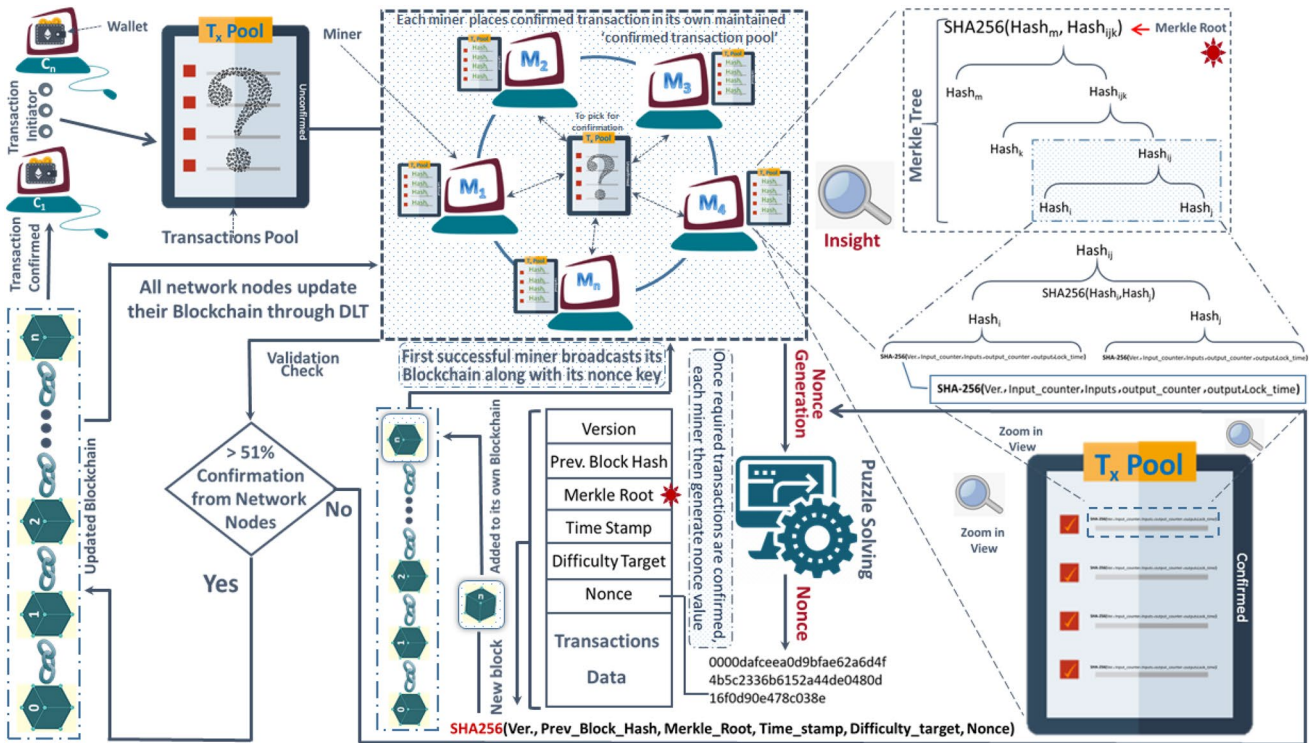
Wallet

$C_n$

Transaction Initiator

$C_1$

Transaction Confirmed

$T_x$ Pool

Unconfirmed

Transactions Pool

Miner

Each miner places confirmed transaction in its own maintained 'confirmed transaction pool'

$M_2$

$M_3$

To pick for confirmation

$T_x$ Pool

$M_1$

$M_4$

$M_n$

Insight

SHA256(Hash$_m$, Hash$_{ijk}$) ← Merkle Root

Merkle Tree

Hash$_m$

Hash$_{ijk}$

Hash$_k$

Hash$_{ij}$

Hash$_i$

Hash$_j$

Hash$_{ij}$

SHA256(Hash$_i$,Hash$_j$)

Hash$_i$

Hash$_j$

SHA-256(Ver.,Input_counter,Inputs,output_counter,output,Lock_time)

SHA-256(Ver.,Input_counter,Inputs,output_counter,output,Lock_time)

SHA-256(Ver.,Input_counter,Inputs,output_counter,output,Lock_time)

All network nodes update their Blockchain through DLT

Validation Check

First successful miner broadcasts its Blockchain along with its nonce key

Once required transactions are confirmed, each miner then generate nonce value

Nonce Generation

Zoom in View

$T_x$ Pool

Zoom in View

Confirmed

Updated Blockchain

n

2

1

0

> 51% Confirmation from Network Nodes

No

Yes

Added to its own Blockchain

New block

n

Version

Prev. Block Hash

Merkle Root

Time Stamp

Difficulty Target

Nonce

Transactions Data

Puzzle Solving

Nonce

0000dafceea0d9bfae62a6d4f
4b5c2336b6152a44de0480d
16f0d90e478c038e

SHA256(Ver., Prev_Block_Hash, Merkle_Root, Time_stamp, Difficulty_target, Nonce)